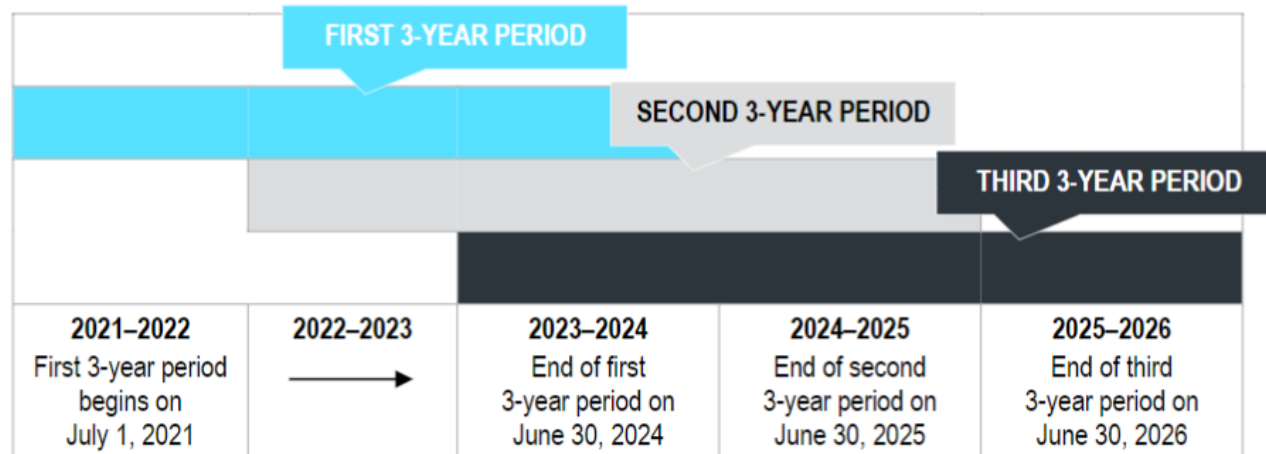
FIRST 3-YEAR PERIOD

SECOND 3-YEAR PERIOD

THIRD 3-YEAR PERIOD

| 2021–2022 | 2022–2023 | 2023–2024 | 2024–2025 | 2025–2026 |
|---|---|---|---|---|
| First 3-year period begins on July 1, 2021 | → | End of first 3-year period on June 30, 2024 | End of second 3-year period on June 30, 2025 | End of third 3-year period on June 30, 2026 |